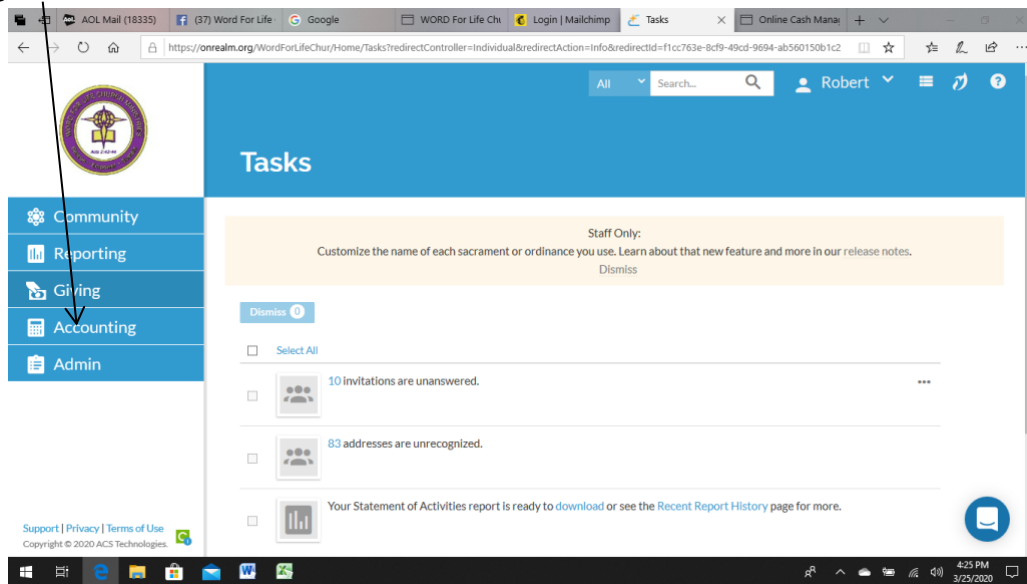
AOL Mail (18335) | (37) Word For Life | Google | WORD For Life Chu | Login | Mailchimp | Tasks | Online Cash Mana

https://onrealm.org/WordForLifeChur/Home/Tasks?redirectController=Individual&redirectAction=Info&redirectId=f1cc763e-8cf9-49cd-9694-ab560150b1c2

All | Search... | Robert

Acts 2:42-46

Tasks

Community
Reporting
Giving
Accounting
Admin

Staff Only:
Customize the name of each sacrament or ordinance you use. Learn about that new feature and more in our release notes.
Dismiss

Dismiss 0

Select All

10 invitations are unanswered.

83 addresses are unrecognized.

Your Statement of Activities report is ready to download or see the Recent Report History page for more.

Support | Privacy | Terms of Use
Copyright © 2020 ACS Technologies.

4:25 PM
3/25/2020